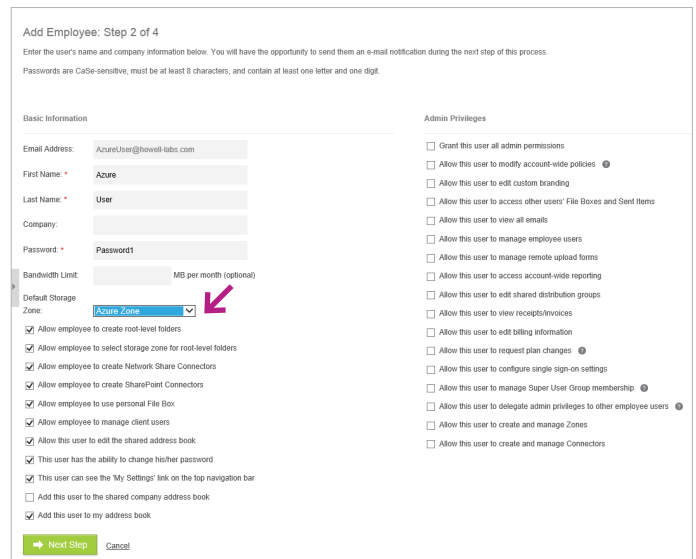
Add Employee: Step 2 of 4

Enter the user's name and company information below. You will have the opportunity to send them an e-mail notification during the next step of this process.

Passwords are CaSe-sensitive, must be at least 8 characters, and contain at least one letter and one digit.

Basic Information

Email Address: AzureUser@howell-labs.com

First Name: * Azure

Last Name: * User

Company:

Password: * Password1

Bandwidth Limit: MB per month (optional)

Default Storage Zone: Azure Zone

Allow employee to create root-level folders

Allow employee to select storage zone for root-level folders

Allow employee to create Network Share Connectors

Allow employee to create SharePoint Connectors

Allow employee to use personal File Box

Allow employee to manage client users

Allow this user to edit the shared address book

This user has the ability to change his/her password

This user can see the 'My Settings' link on the top navigation bar

Add this user to the shared company address book

Add this user to my address book

Next Step Cancel

Admin Privileges

Grant this user all admin permissions

Allow this user to modify account-wide policies

Allow this user to edit custom branding

Allow this user to access other users' File Boxes and Sent Items

Allow this user to view all emails

Allow this user to manage employee users

Allow this user to manage remote upload forms

Allow this user to access account-wide reporting

Allow this user to edit shared distribution groups

Allow this user to view receipts/invoices

Allow this user to edit billing information

Allow this user to request plan changes

Allow this user to configure single sign-on settings

Allow this user to manage Super User Group membership

Allow this user to delegate admin privileges to other employee users

Allow this user to create and manage Zones

Allow this user to create and manage Connectors